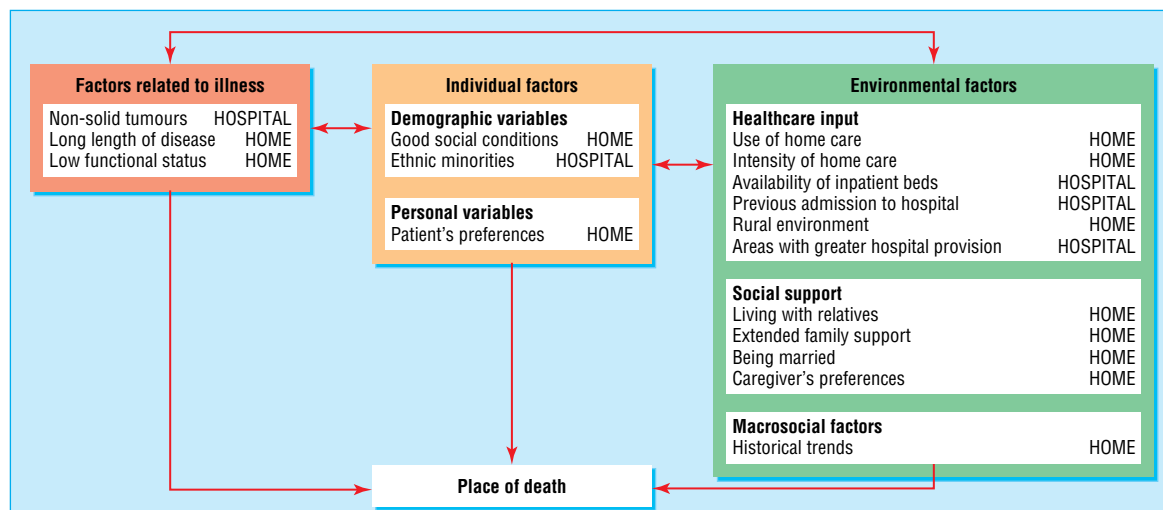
Factors related to illness
Non-solid tumours HOSPITAL
Long length of disease HOME
Low functional status HOME

Individual factors
Demographic variables
Good social conditions HOME
Ethnic minorities HOSPITAL

Personal variables
Patient's preferences HOME

Environmental factors
Healthcare input
Use of home care HOME
Intensity of home care HOME
Availability of inpatient beds HOSPITAL
Previous admission to hospital HOSPITAL
Rural environment HOME
Areas with greater hospital provision HOSPITAL

Social support
Living with relatives HOME
Extended family support HOME
Being married HOME
Caregiver's preferences HOME

Macrosocial factors
Historical trends HOME

Place of death